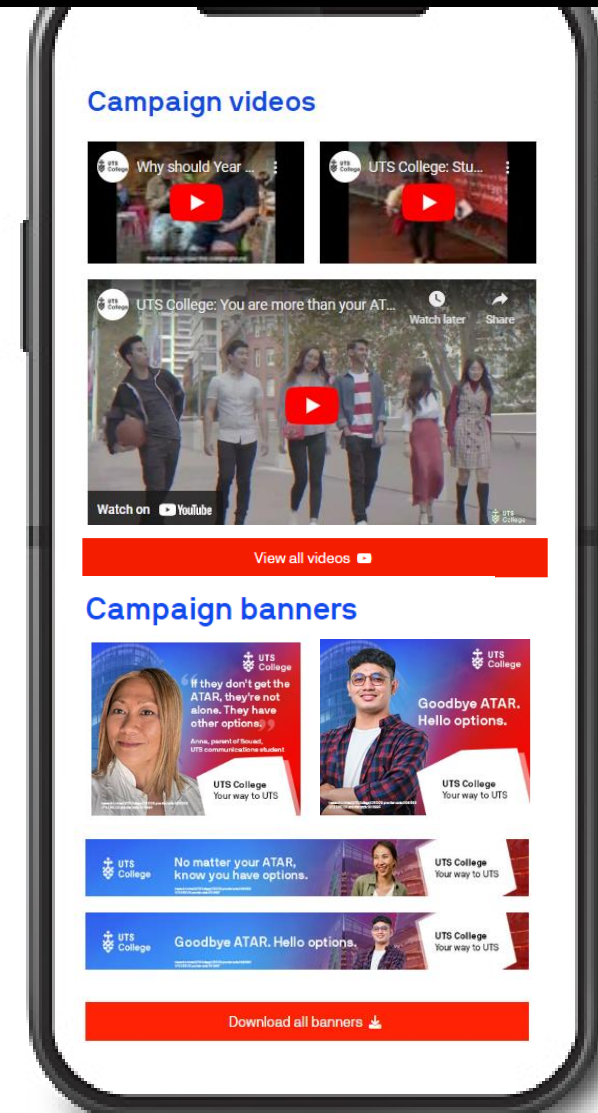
Campaign videos

UTS College Why should Year ...

UTS College UTS College: Stu...

UTS College UTS College: You are more than your AT...

Watch later

Share

Watch on YouTube

UTS College

View all videos

Campaign banners

UTS College

"If they don't get the ATAR, they're not alone. They have other options."

Anna, parent of Souad, UTS communications student

UTS College
Your way to UTS

UTS College

Goodbye ATAR. Hello options.

UTS College
Your way to UTS

UTS College

No matter your ATAR, know you have options.

UTS College
Your way to UTS

UTS College

Goodbye ATAR. Hello options.

UTS College
Your way to UTS

Download all banners